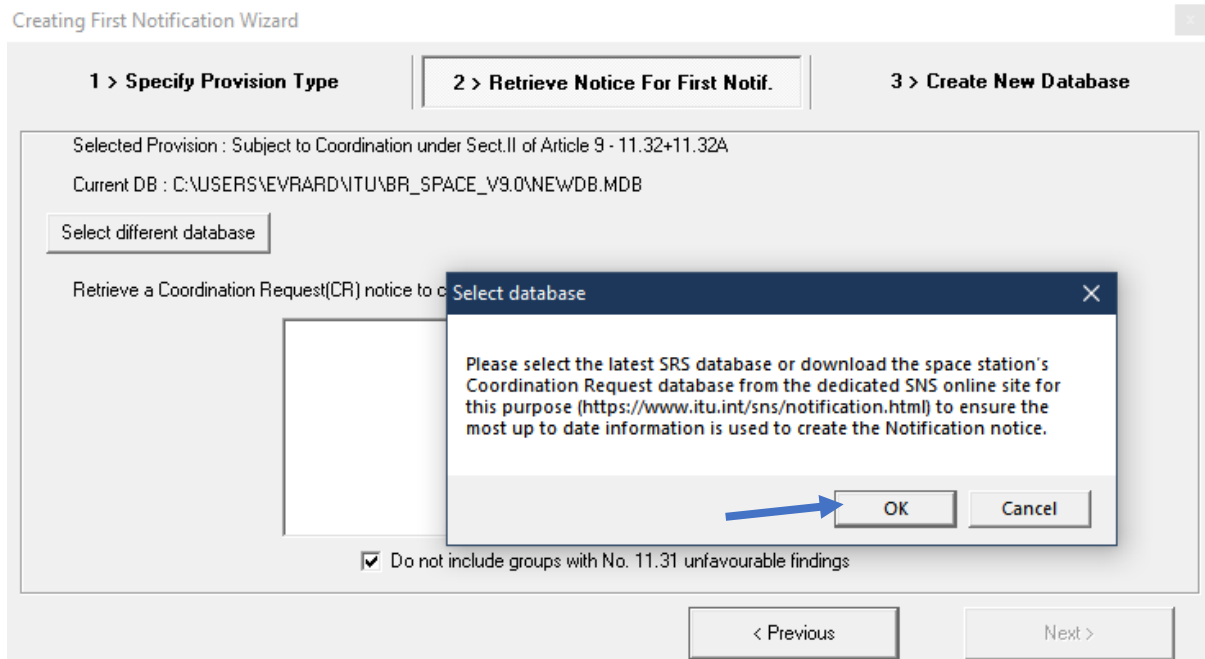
Creating First Notification Wizard

1 > Specify Provision Type

2 > Retrieve Notice For First Notif.

3 > Create New Database

Selected Provision : Subject to Coordination under Sect.II of Article 9 - 11.32+11.32A

Current DB : C:\USERS\EVRARD\ITU\BR_SPACE_V9.0\NEWDB.MDB

Select different database

Retrieve a Coordination Request(CR) notice to c

Select database

Please select the latest SRS database or download the space station's Coordination Request database from the dedicated SNS online site for this purpose (https://www.itu.int/sns/notification.html) to ensure the most up to date information is used to create the Notification notice.

OK

Cancel

Do not include groups with No. 11.31 unfavourable findings

< Previous

Next >